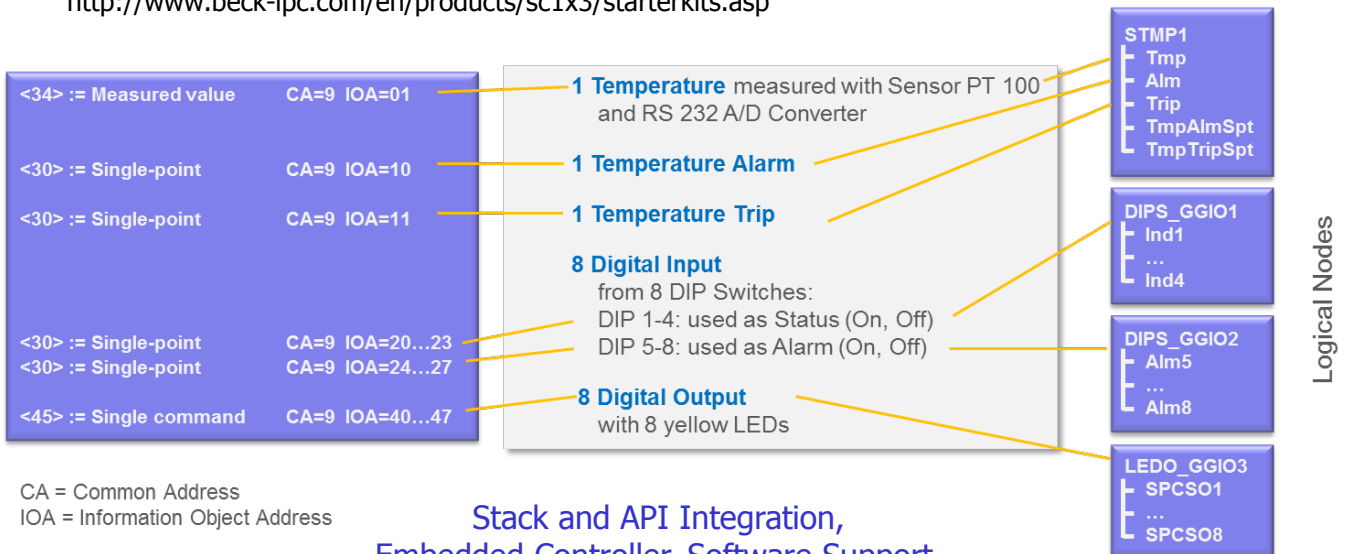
http://www.beck-ipc.com/en/products/sc1x3/starterkits.asp

<34> := Measured value CA=9 IOA=01
<30> := Single-point CA=9 IOA=10
<30> := Single-point CA=9 IOA=11
<30> := Single-point CA=9 IOA=20…23
<30> := Single-point CA=9 IOA=24…27
<45> := Single command CA=9 IOA=40…47

1 Temperature measured with Sensor PT 100 and RS 232 A/D Converter

1 Temperature Alarm

1 Temperature Trip

8 Digital Input
from 8 DIP Switches:
DIP 1-4: used as Status (On, Off)
DIP 5-8: used as Alarm (On, Off)

8 Digital Output
with 8 yellow LEDs

STMP1
Tmp
Alm
Trip
TmpAlmSpt
TmpTripSpt

DIPS_GGIO1
Ind1
…
Ind4

DIPS_GGIO2
Alm5
…
Alm8

LEDO_GGIO3
SPCSO1
…
SPCSO8

Logical Nodes

CA = Common Address
IOA = Information Object Address

Stack and API Integration,
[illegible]